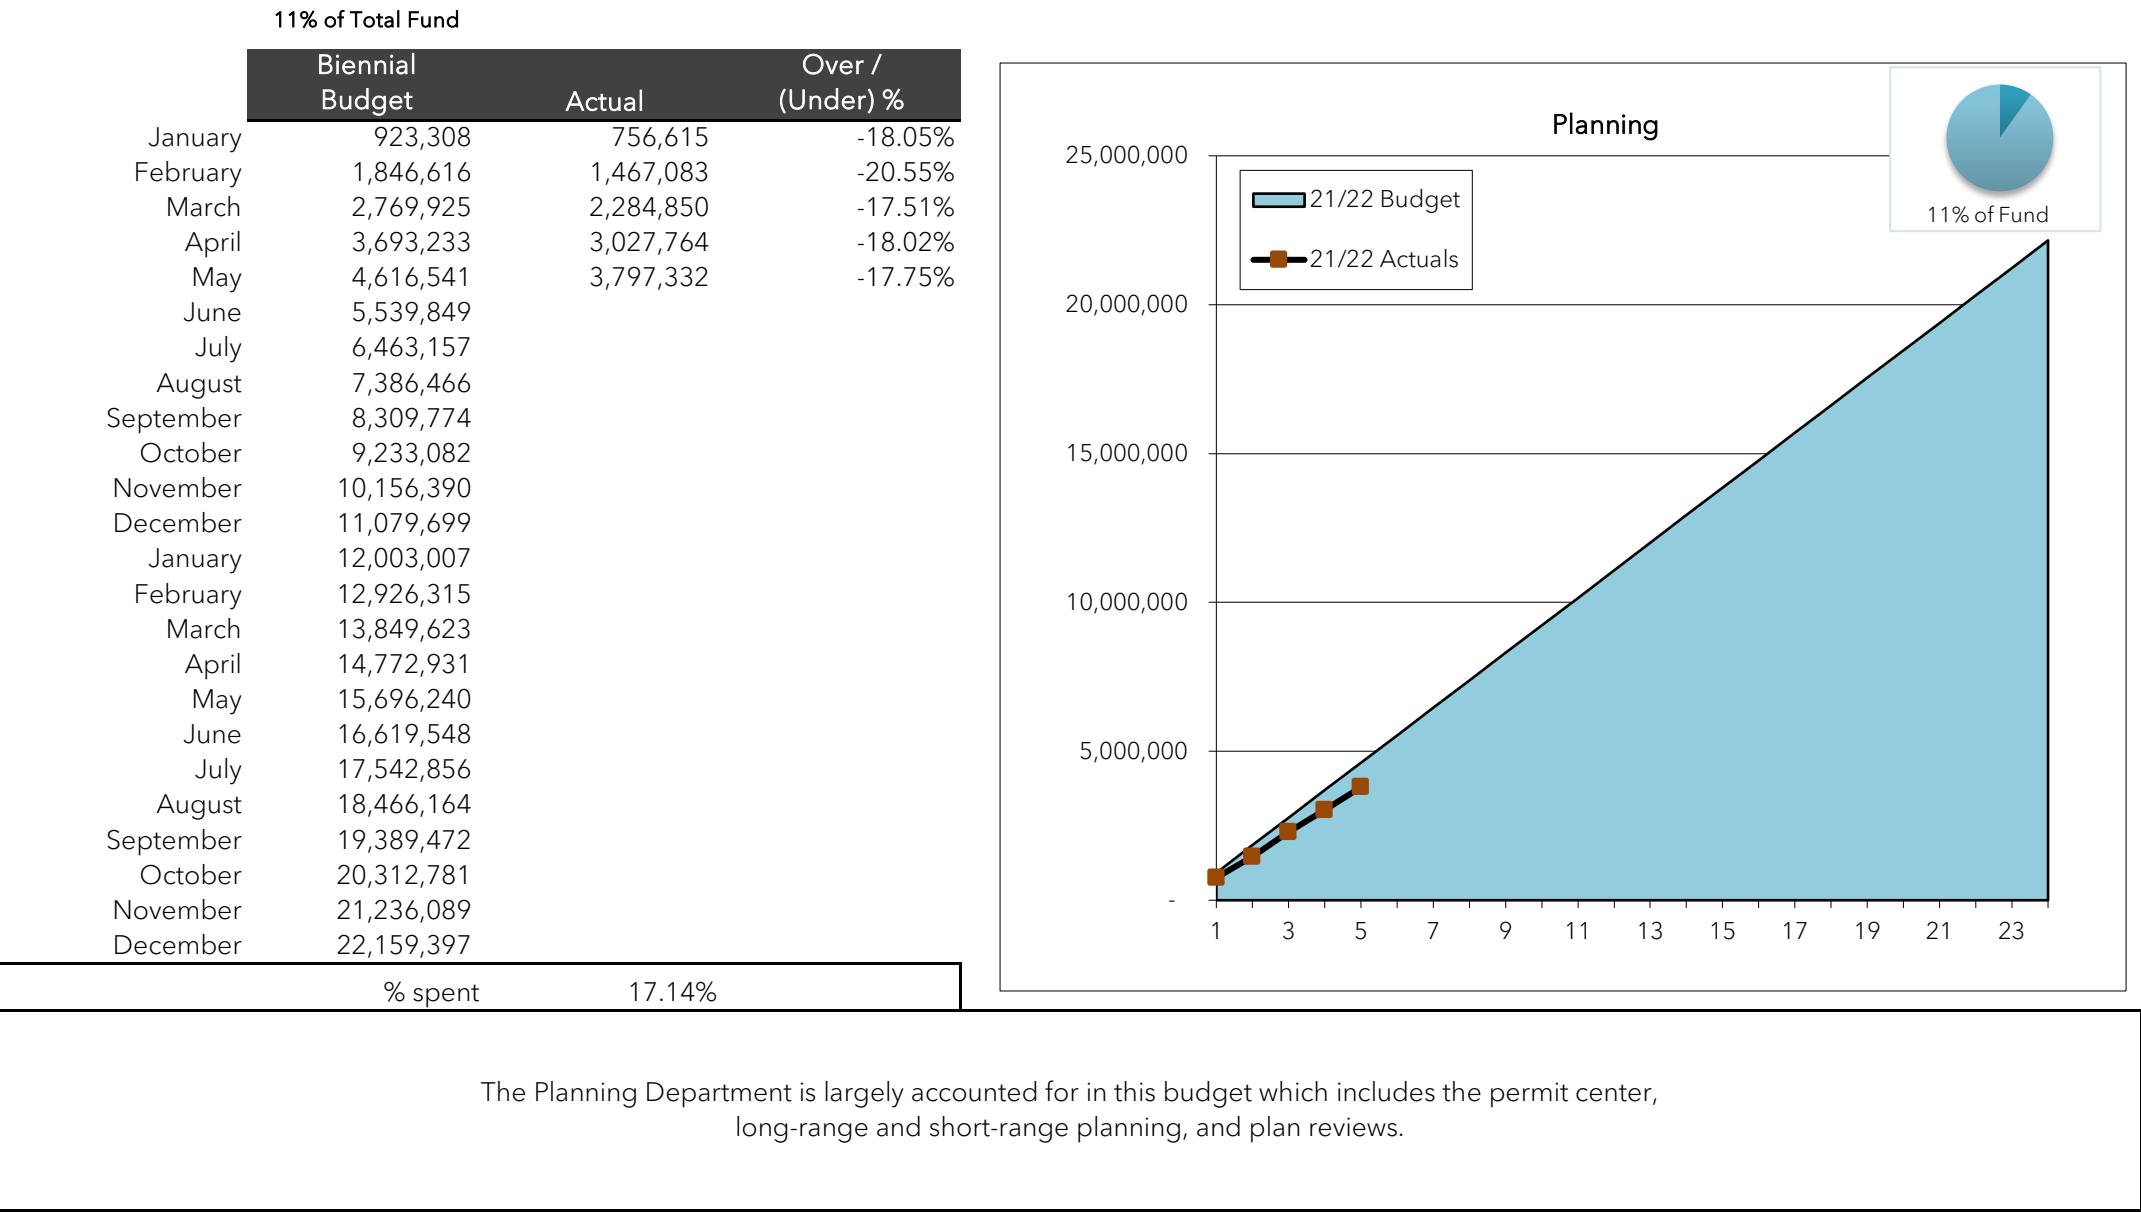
11% of Total Fund

| | Biennial Budget | Actual | Over / (Under) % |
|---|---|---|---|
| January | 923,308 | 756,615 | -18.05% |
| February | 1,846,616 | 1,467,083 | -20.55% |
| March | 2,769,925 | 2,284,850 | -17.51% |
| April | 3,693,233 | 3,027,764 | -18.02% |
| May | 4,616,541 | 3,797,332 | -17.75% |
| June | 5,539,849 | | |
| July | 6,463,157 | | |
| August | 7,386,466 | | |
| September | 8,309,774 | | |
| October | 9,233,082 | | |
| November | 10,156,390 | | |
| December | 11,079,699 | | |
| January | 12,003,007 | | |
| February | 12,926,315 | | |
| March | 13,849,623 | | |
| April | 14,772,931 | | |
| May | 15,696,240 | | |
| June | 16,619,548 | | |
| July | 17,542,856 | | |
| August | 18,466,164 | | |
| September | 19,389,472 | | |
| October | 20,312,781 | | |
| November | 21,236,089 | | |
| December | 22,159,397 | | |

% spent 17.14%

Planning

11% of Fund

21/22 Budget
21/22 Actuals

25,000,000
20,000,000
15,000,000
10,000,000
5,000,000
-

1 3 5 7 9 11 13 15 17 19 21 23

The Planning Department is largely accounted for in this budget which includes the permit center, long-range and short-range planning, and plan reviews.